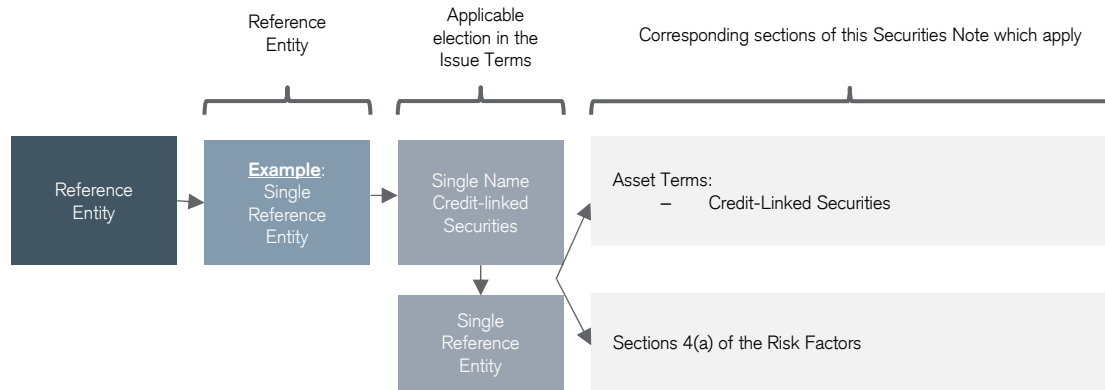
Reference Entity

Applicable election in the Issue Terms

Corresponding sections of this Securities Note which apply

Reference Entity

**Example**: Single Reference Entity

Single Name Credit-linked Securities

Single Reference Entity

Asset Terms:
– Credit-Linked Securities

Sections 4(a) of the Risk Factors